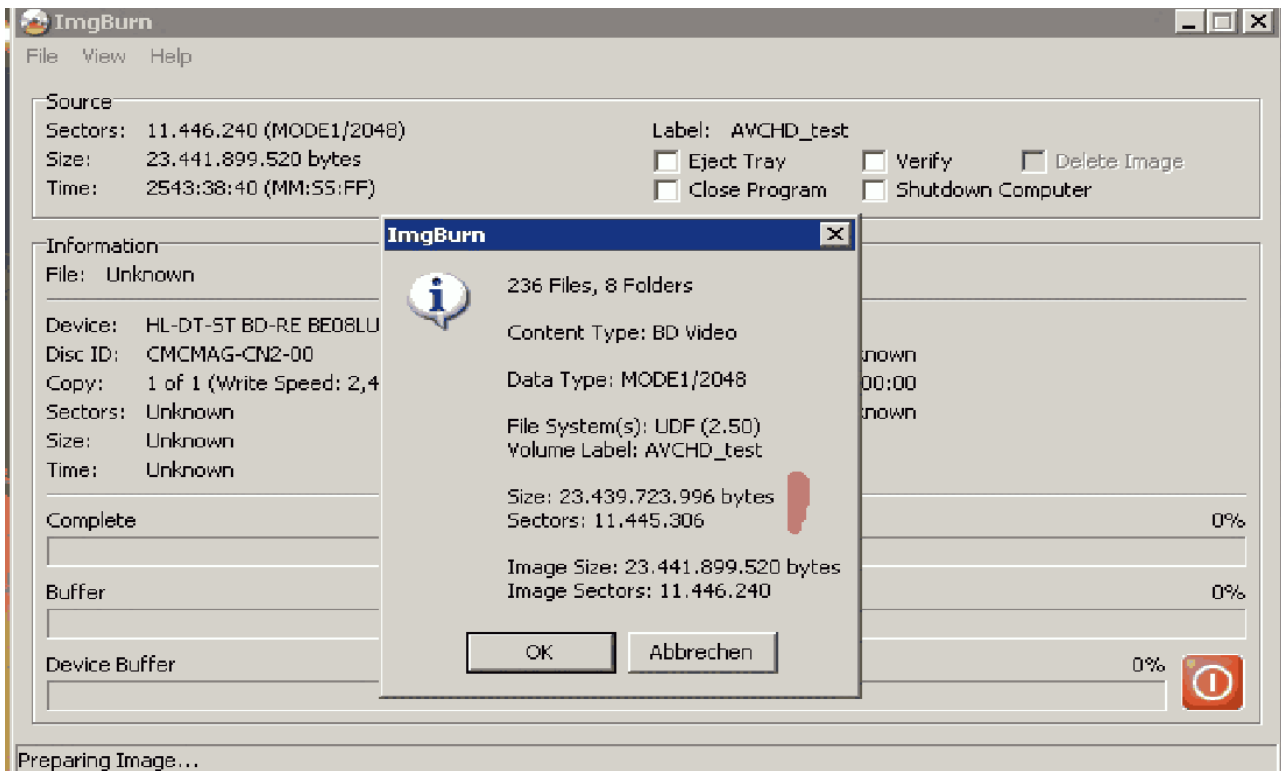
ImgBurn

File View Help

Source
Sectors: 11.446.240 (MODE1/2048)
Size: 23.441.899.520 bytes
Time: 2543:38:40 (MM:SS:FF)

Label: AVCHD_test
Eject Tray
Verify
Delete Image
Close Program
Shutdown Computer

Information
File: Unknown

Device: HL-DT-ST BD-RE BE08LU
Disc ID: CMCMAG-CN2-00
Copy: 1 of 1 (Write Speed: 2,4
Sectors: Unknown
Size: Unknown
Time: Unknown

known
00:00
known

Complete
0%
Buffer
0%
Device Buffer
0%

Preparing Image...

ImgBurn

236 Files, 8 Folders

Content Type: BD Video

Data Type: MODE1/2048

File System(s): UDF (2.50)
Volume Label: AVCHD_test

Size: 23.439.723.996 bytes
Sectors: 11.445.306

Image Size: 23.441.899.520 bytes
Image Sectors: 11.446.240

OK
Abbrechen